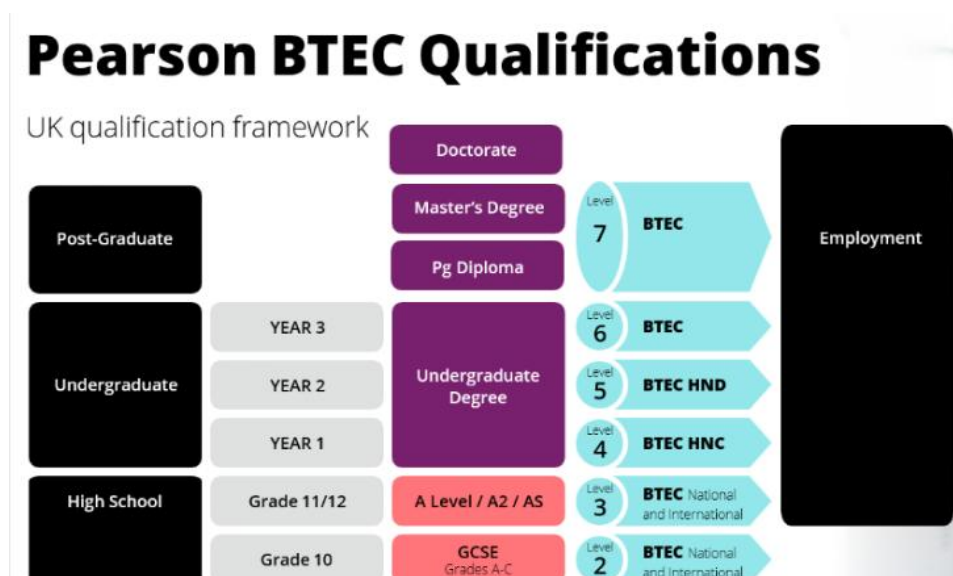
Pearson BTEC Qualifications

UK qualification framework

Doctorate

Post-Graduate

Master's Degree

Pg Diploma

Level 7

BTEC

Employment

Undergraduate

YEAR 3

YEAR 2

YEAR 1

Undergraduate Degree

Level 6

BTEC

Level 5

BTEC HND

Level 4

BTEC HNC

High School

Grade 11/12

A Level / A2 / AS

Level 3

BTEC National and International

Grade 10

GCSE Grades A-C

Level 2

BTEC National and International